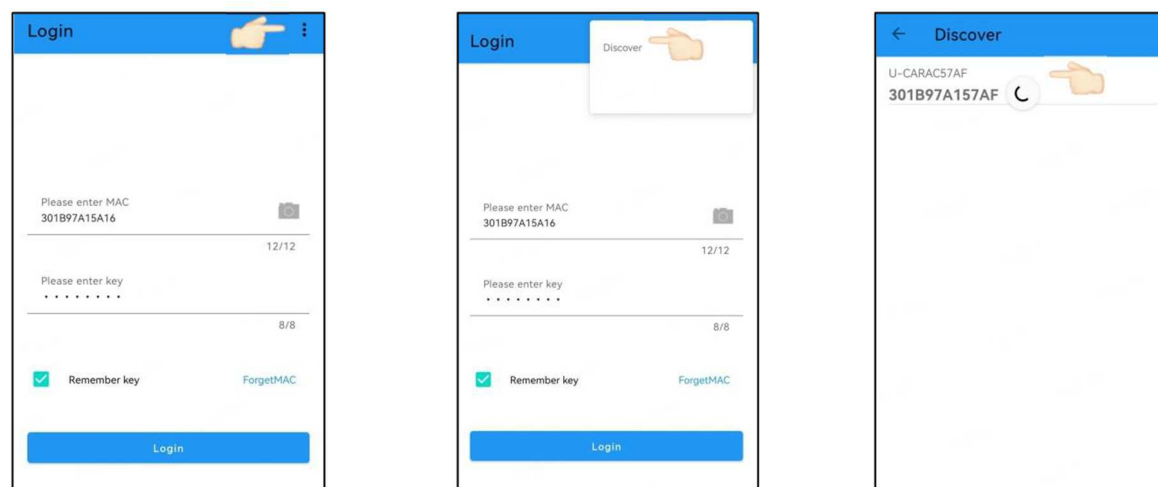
Login

Please enter MAC
301B97A15A16

12/12

Please enter key
••••••••

8/8

Remember key ForgetMAC

Login

Login

Discover

Please enter MAC
301B97A15A16

12/12

Please enter key
••••••••

8/8

Remember key ForgetMAC

Login

← Discover

U-CARAC57AF
301B97A157AF